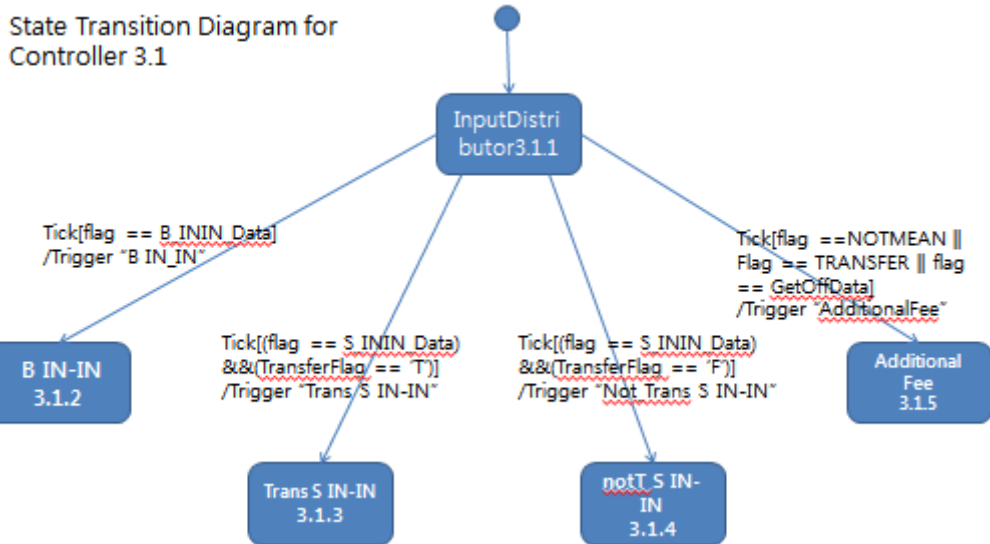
State Transition Diagram for Controller 3.1

InputDistributor3.1.1

Tick[flag == B ININ Data] /Trigger "B IN_IN"

Tick[(flag == S ININ Data) &&(TransferFlag == 'T')] /Trigger "Trans S IN-IN"

Tick[(flag == S ININ Data) &&(TransferFlag == 'F')] /Trigger "Not Trans S IN-IN"

Tick[flag ==NOTMEAN || Flag == TRANSFER || flag == GetOffData] /Trigger "AdditionalFee"

B IN-IN 3.1.2

Trans S IN-IN 3.1.3

notT S IN-IN 3.1.4

Additional Fee 3.1.5